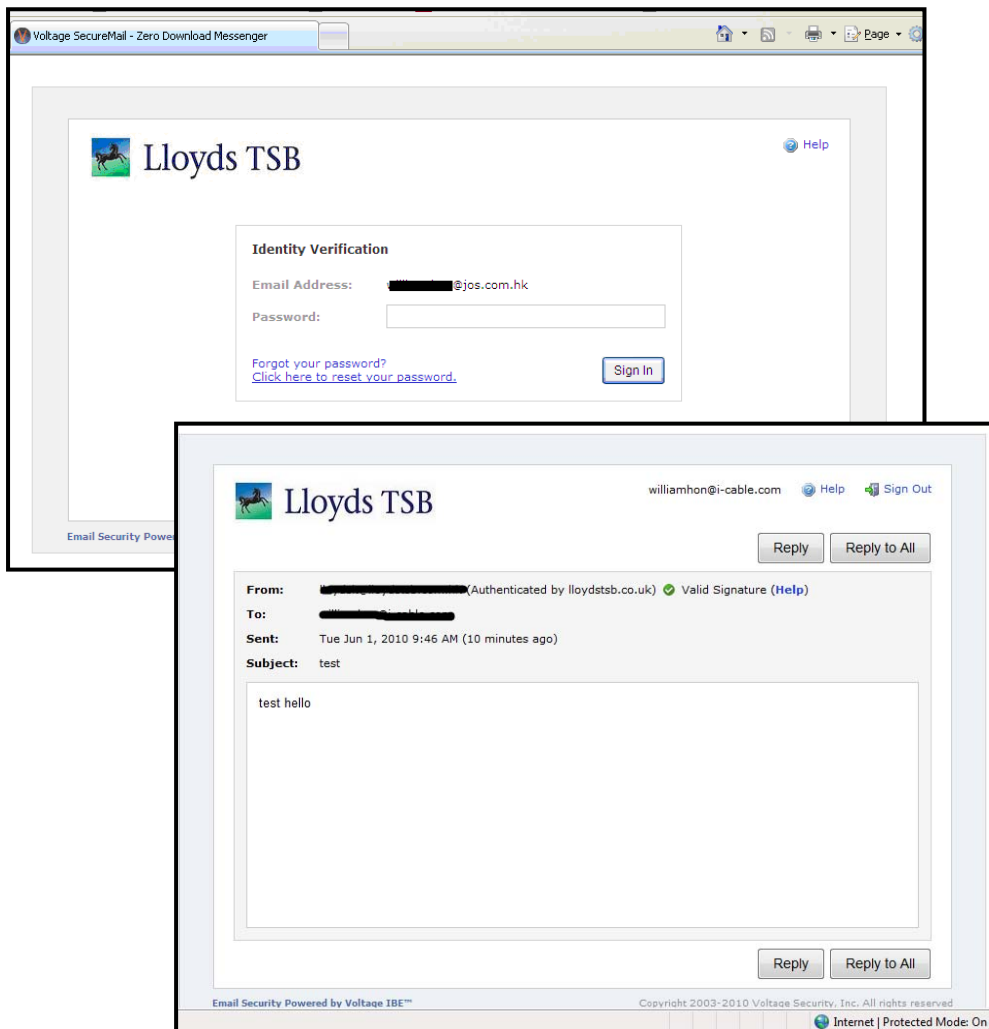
Voltage SecureMail - Zero Download Messenger

Page

Lloyds TSB

Help

Identity Verification

Email Address: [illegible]@jos.com.hk

Password:

Forgot your password?
Click here to reset your password.

Sign In

Email Security Power

Lloyds TSB

williamhon@i-cable.com Help Sign Out

Reply Reply to All

From: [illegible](Authenticated by lloydstsb.co.uk) Valid Signature (Help)

To: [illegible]

Sent: Tue Jun 1, 2010 9:46 AM (10 minutes ago)

Subject: test

test hello

Reply Reply to All

Email Security Powered by Voltage IBE™

Copyright 2003-2010 Voltage Security, Inc. All rights reserved

Internet | Protected Mode: On